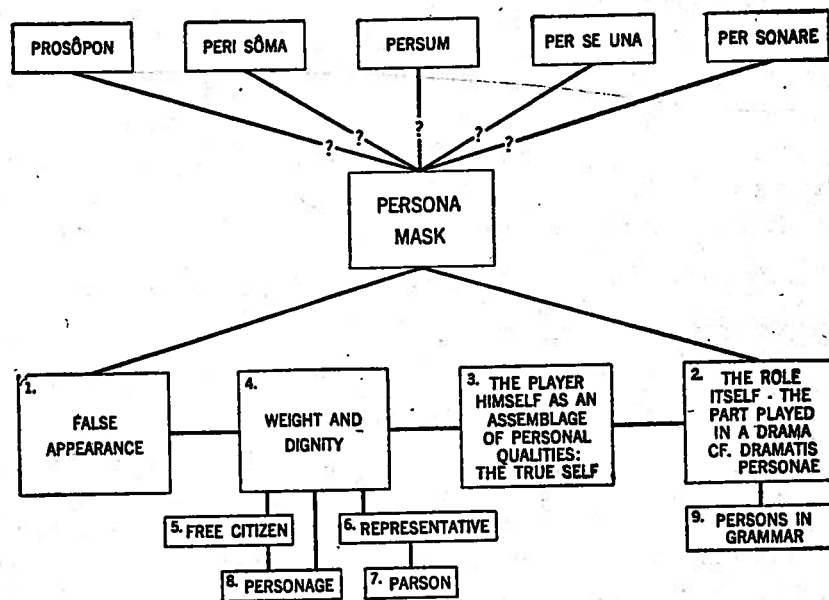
PROSÔPON

PERI SÔMA

PERSUM

PER SE UNA

PER SONARE

?

?

?

?

?

PERSONA MASK

1. FALSE APPEARANCE

4. WEIGHT AND DIGNITY

3. THE PLAYER HIMSELF AS AN ASSEMBLAGE OF PERSONAL QUALITIES: THE TRUE SELF

2. THE ROLE ITSELF - THE PART PLAYED IN A DRAMA CF. DRAMATIS PERSONAE

5. FREE CITIZEN

6. REPRESENTATIVE

9. PERSONS IN GRAMMAR

8. PERSONAGE

7. PARSON